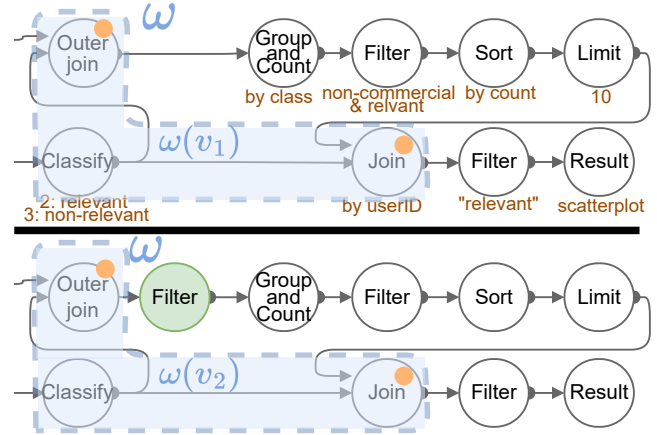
$\omega$

Outer join

Group and Count

by class

Filter

non-commercial & relvant

Sort

by count

Limit

10

$\omega(v_1)$

Classify

2: relevant

3: non-relevant

Join

by userID

Filter

"relevant"

Result

scatterplot

$\omega$

Outer join

Filter

Group and Count

Filter

Sort

Limit

$\omega(v_2)$

Classify

Join

Filter

Result